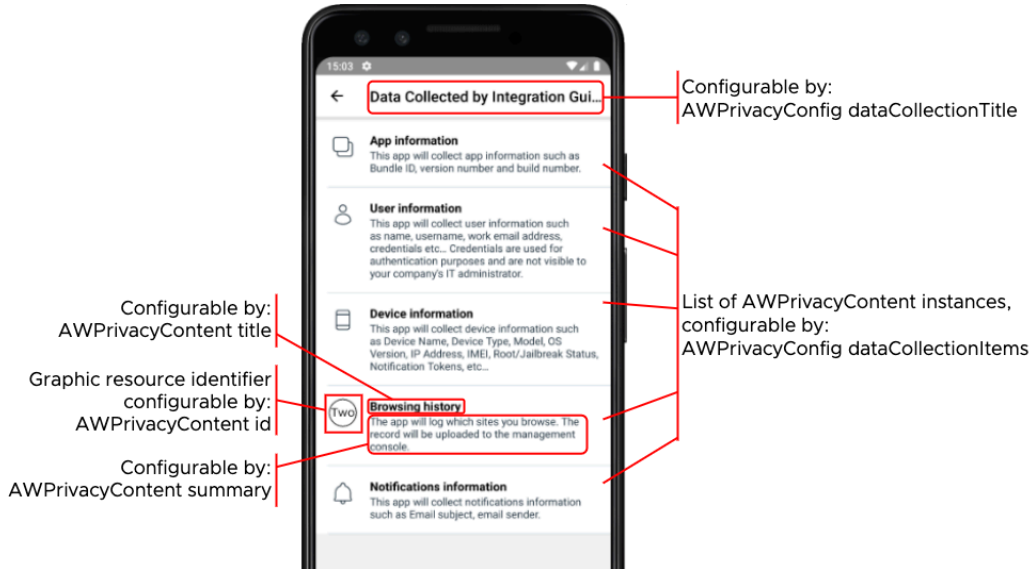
15:03

Data Collected by Integration Gui...

App information
This app will collect app information such as Bundle ID, version number and build number.

User information
This app will collect user information such as name, username, work email address, credentials etc... Credentials are used for authentication purposes and are not visible to your company's IT administrator.

Device information
This app will collect device information such as Device Name, Device Type, Model, OS Version, IP Address, IMEI, Root/Jailbreak Status, Notification Tokens, etc...

Two

Browsing history
The app will log which sites you browse. The record will be uploaded to the management console.

Notifications information
This app will collect notifications information such as Email subject, email sender.

Configurable by:
AWPrivacyConfig dataCollectionTitle

List of AWPrivacyContent instances, configurable by:
AWPrivacyConfig dataCollectionItems

Configurable by:
AWPrivacyContent title

Graphic resource identifier configurable by:
AWPrivacyContent id

Configurable by:
AWPrivacyContent summary